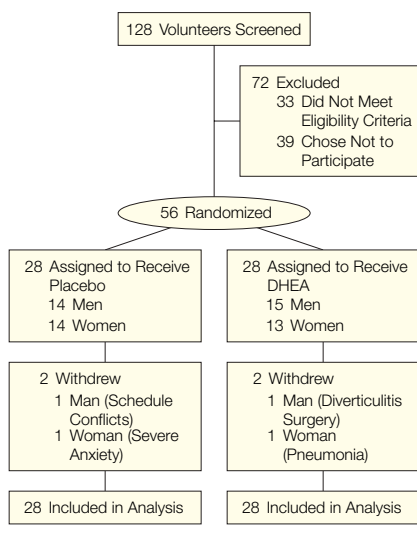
128 Volunteers Screened

72 Excluded
33 Did Not Meet Eligibility Criteria
39 Chose Not to Participate

56 Randomized

28 Assigned to Receive Placebo
14 Men
14 Women

28 Assigned to Receive DHEA
15 Men
13 Women

2 Withdrew
1 Man (Schedule Conflicts)
1 Woman (Severe Anxiety)

2 Withdrew
1 Man (Diverticulitis Surgery)
1 Woman (Pneumonia)

28 Included in Analysis

28 Included in Analysis